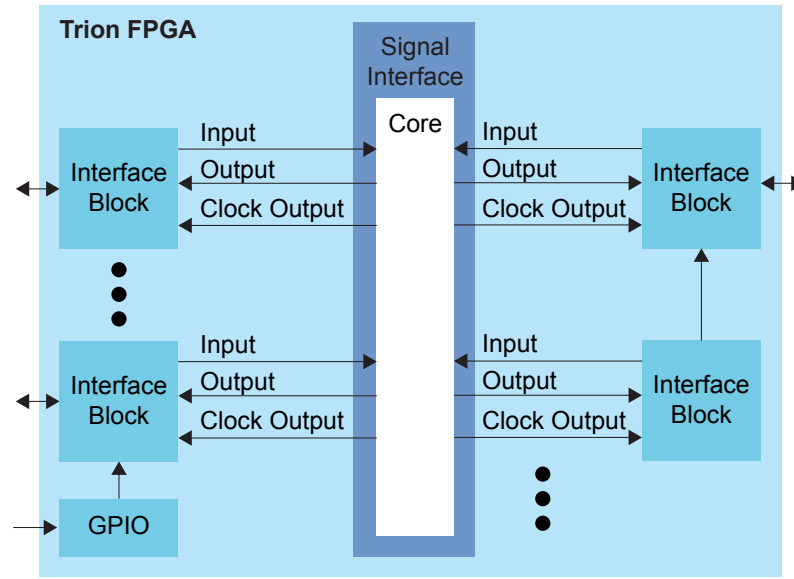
Trion FPGA

Signal Interface

Core

Interface Block

Input

Output

Clock Output

Input

Output

Clock Output

Interface Block

Interface Block

Input

Output

Clock Output

Input

Output

Clock Output

Interface Block

GPIO